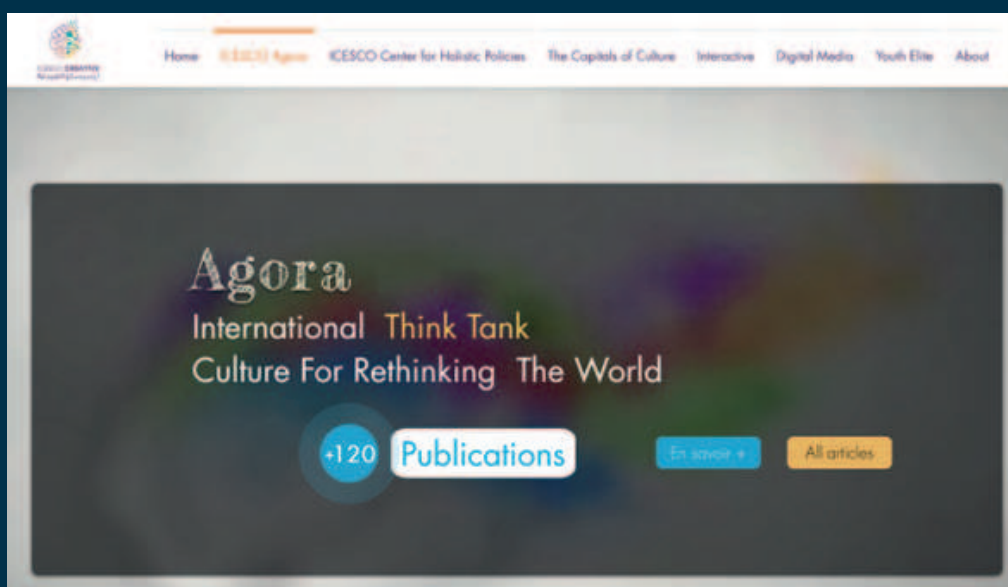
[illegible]

Home ICESCO Agora ICESCO Center for Holistic Policies The Capitals of Culture Interactive Digital Media Youth Elite About

Agora

International Think Tank

Culture For Rethinking The World

+120 Publications

En savoir +

All articles